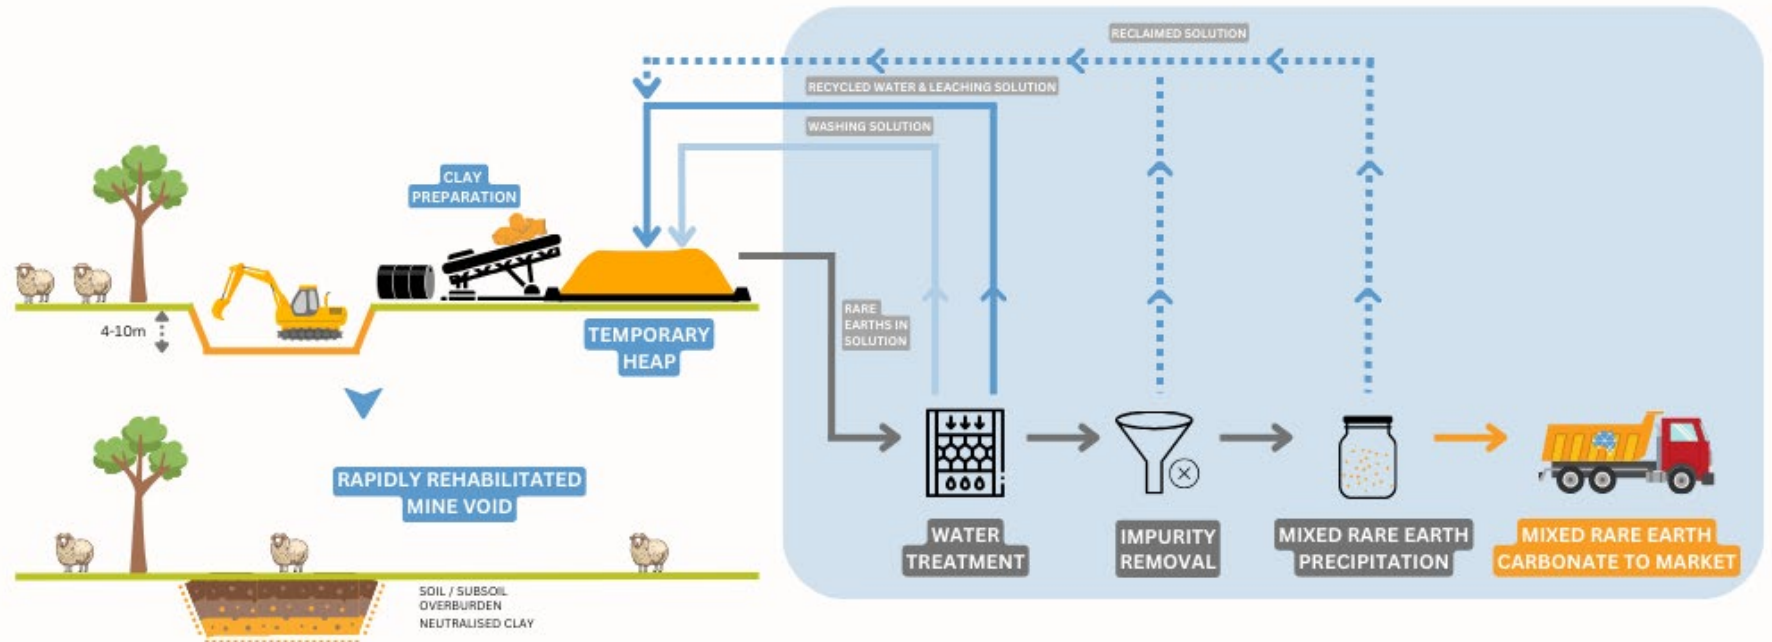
RECLAIMED SOLUTION

RECYCLED WATER & LEACHING SOLUTION

WASHING SOLUTION

CLAY PREPARATION

4-10m

TEMPORARY HEAP

RARE EARTHS IN SOLUTION

RAPIDLY REHABILITATED MINE VOID

WATER TREATMENT

IMPURITY REMOVAL

MIXED RARE EARTH PRECIPITATION

MIXED RARE EARTH CARBONATE TO MARKET

SOIL / SUBSOIL
OVERBURDEN
NEUTRALISED CLAY